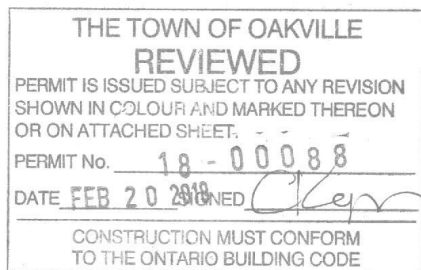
THE TOWN OF OAKVILLE
REVIEWED
PERMIT IS ISSUED SUBJECT TO ANY REVISION SHOWN IN COLOUR AND MARKED THEREON OR ON ATTACHED SHEET.

PERMIT No. 18 - 00088

DATE FEB 20 2018 SIGNED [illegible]

CONSTRUCTION MUST CONFORM TO THE ONTARIO BUILDING CODE